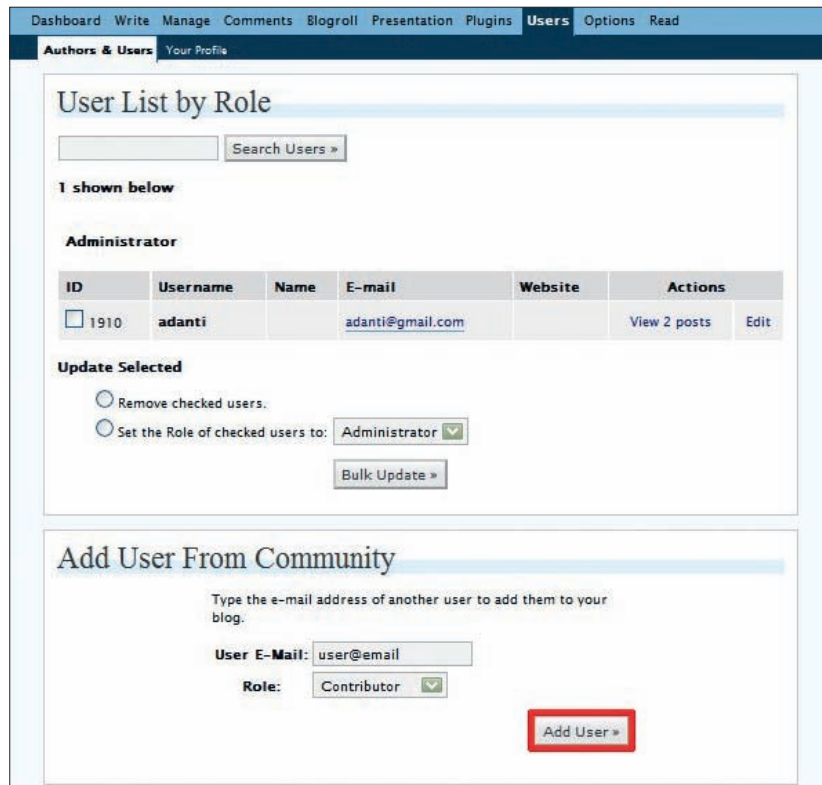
Dashboard Write Manage Comments Blogroll Presentation Plugins Users Options Read

Authors & Users Your Profile

User List by Role

Search Users »

1 shown below

Administrator

| ID | Username | Name | E-mail | Website | Actions | |
|---|---|---|---|---|---|---|
| 1910 | adanti | | adanti@gmail.com | | View 2 posts | Edit |

Update Selected

Remove checked users.

Set the Role of checked users to: Administrator

Bulk Update »

Add User From Community

Type the e-mail address of another user to add them to your blog.

User E-Mail: user@email

Role: Contributor

Add User »